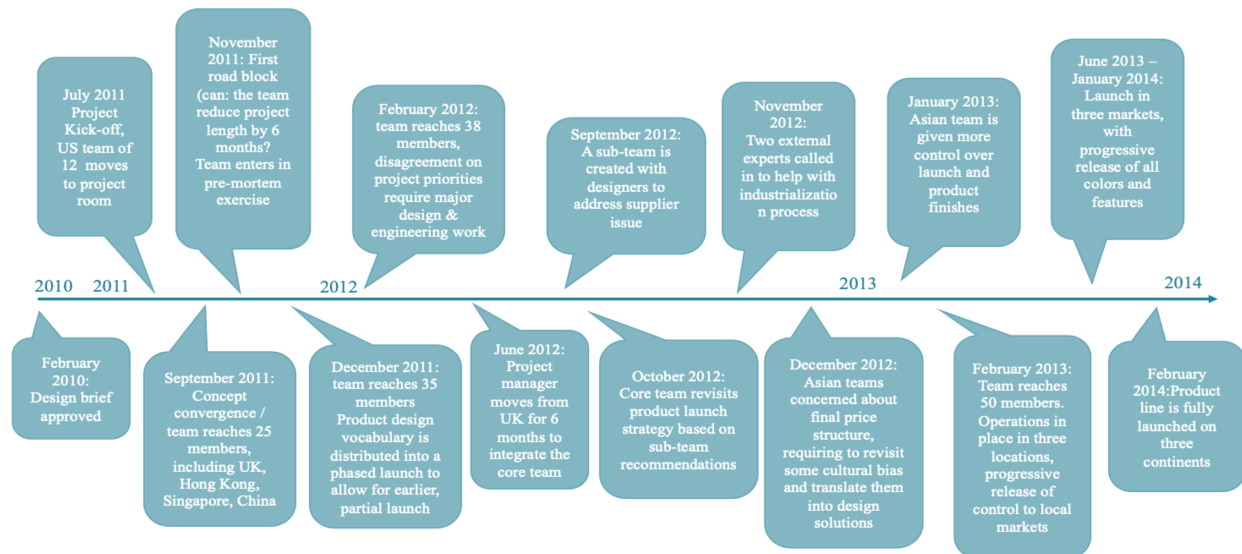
July 2011 Project Kick-off, US team of 12 moves to project room

November 2011: First road block (can: the team reduce project length by 6 months? Team enters in pre-mortem exercise

February 2012: team reaches 38 members, disagreement on project priorities require major design & engineering work

September 2012: A sub-team is created with designers to address supplier issue

November 2012: Two external experts called in to help with industrializatio n process

January 2013: Asian team is given more control over launch and product finishes

June 2013 – January 2014: Launch in three markets, with progressive release of all colors and features

2010 2011 2012 2013 2014

February 2010: Design brief approved

September 2011: Concept convergence / team reaches 25 members, including UK, Hong Kong, Singapore, China

December 2011: team reaches 35 members Product design vocabulary is distributed into a phased launch to allow for earlier, partial launch

June 2012: Project manager moves from UK for 6 months to integrate the core team

October 2012: Core team revisits product launch strategy based on sub-team recommendations

December 2012: Asian teams concerned about final price structure, requiring to revisit some cultural bias and translate them into design solutions

February 2013: Team reaches 50 members. Operations in place in three locations, progressive release of control to local markets

February 2014:Product line is fully launched on three continents